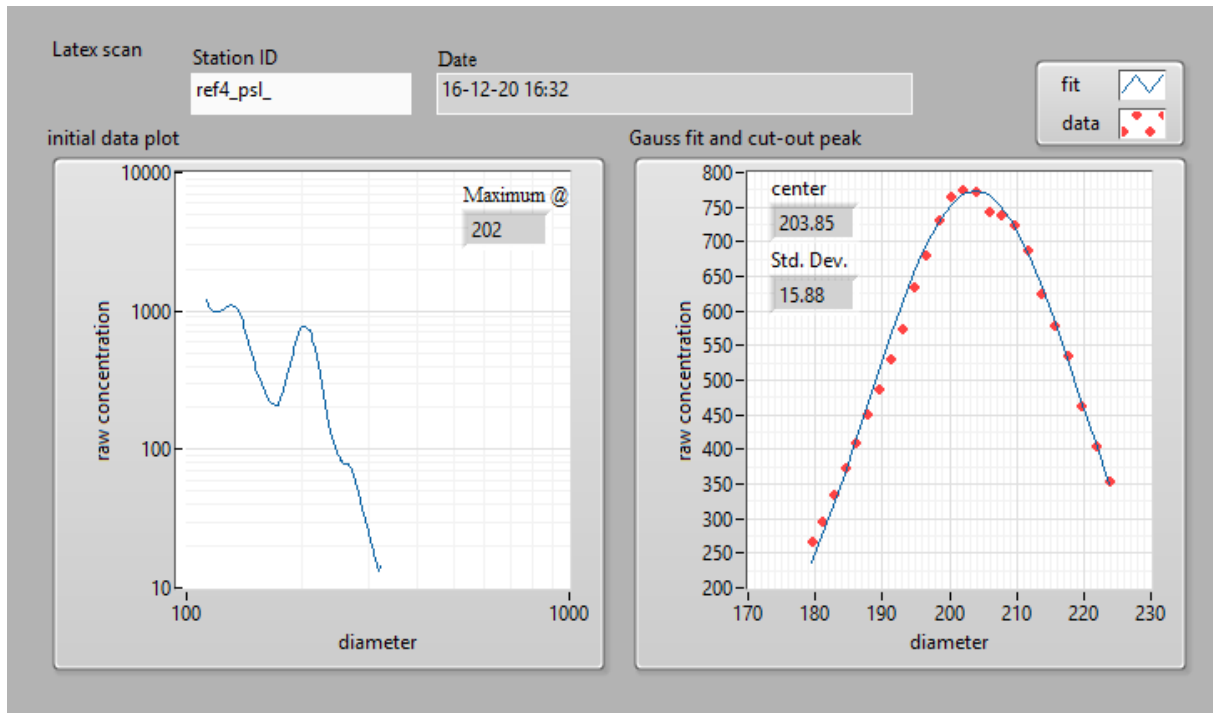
Latex scan

Station ID
ref4_psl_

Date
16-12-20 16:32

fit
data

initial data plot

Maximum @
202

10000
1000
100
10
raw concentration
100
1000
diameter

Gauss fit and cut-out peak

center
203.85
Std. Dev.
15.88

800
750
700
650
600
550
500
450
400
350
300
250
200
raw concentration
170
180
190
200
210
220
230
diameter